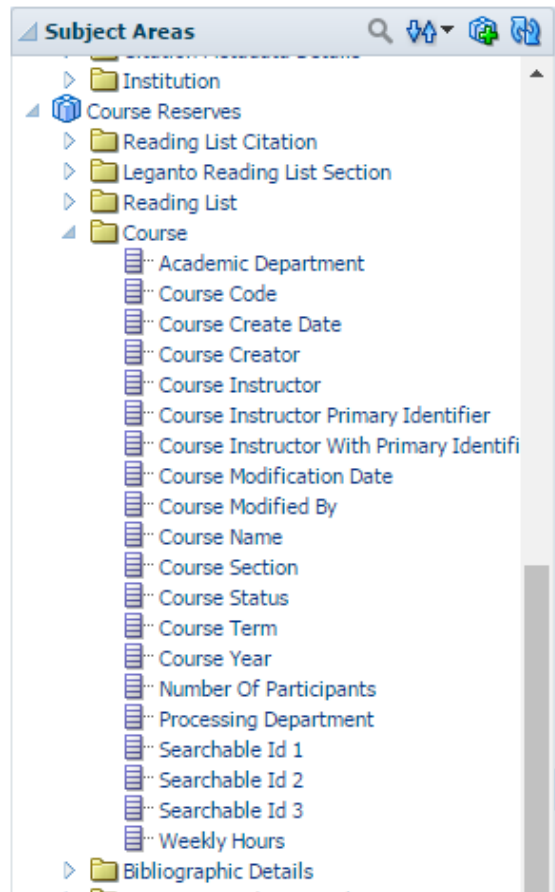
Subject Areas

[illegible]

Institution

Course Reserves

Reading List Citation

Leganto Reading List Section

Reading List

Course

Academic Department

Course Code

Course Create Date

Course Creator

Course Instructor

Course Instructor Primary Identifier

Course Instructor With Primary Identifi

Course Modification Date

Course Modified By

Course Name

Course Section

Course Status

Course Term

Course Year

Number Of Participants

Processing Department

Searchable Id 1

Searchable Id 2

Searchable Id 3

Weekly Hours

Bibliographic Details